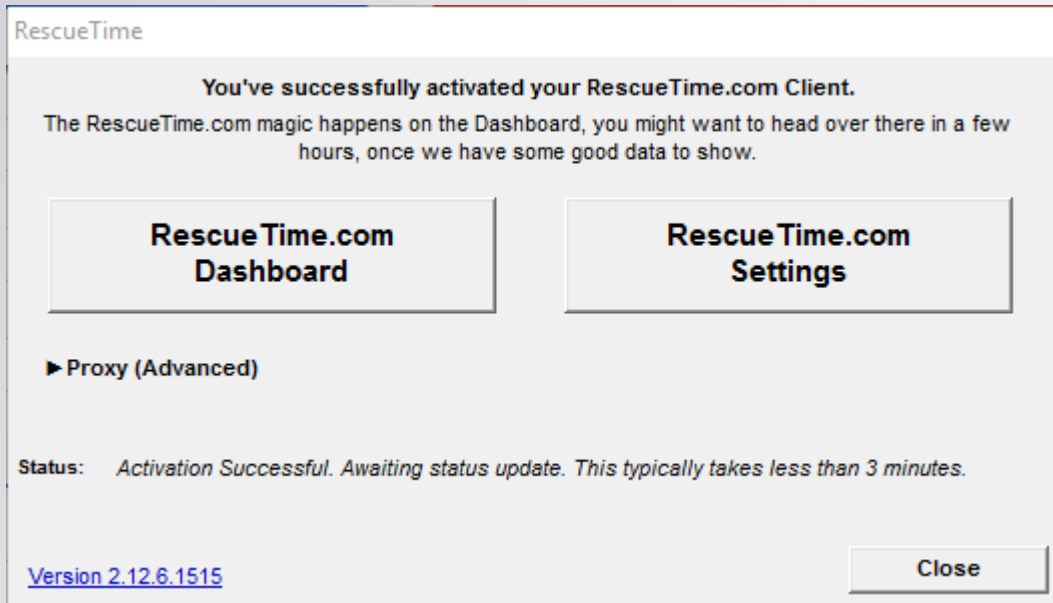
RescueTime

You've successfully activated your RescueTime.com Client.

The RescueTime.com magic happens on the Dashboard, you might want to head over there in a few hours, once we have some good data to show.

RescueTime.com Dashboard

RescueTime.com Settings

► Proxy (Advanced)

Status: Activation Successful. Awaiting status update. This typically takes less than 3 minutes.

Version 2.12.6.1515

Close